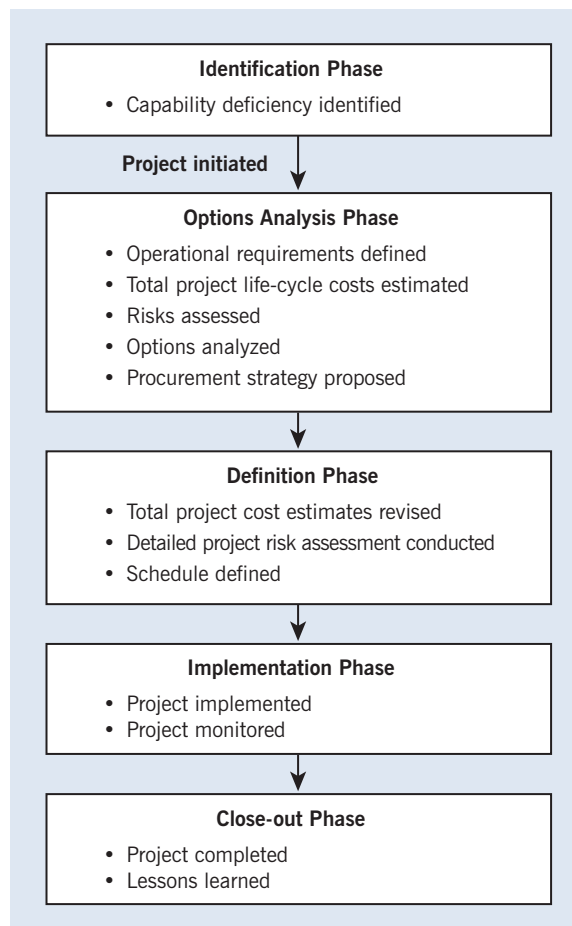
**Identification Phase**
• Capability deficiency identified

**Project initiated**

**Options Analysis Phase**
• Operational requirements defined
• Total project life-cycle costs estimated
• Risks assessed
• Options analyzed
• Procurement strategy proposed

**Definition Phase**
• Total project cost estimates revised
• Detailed project risk assessment conducted
• Schedule defined

**Implementation Phase**
• Project implemented
• Project monitored

**Close-out Phase**
• Project completed
• Lessons learned